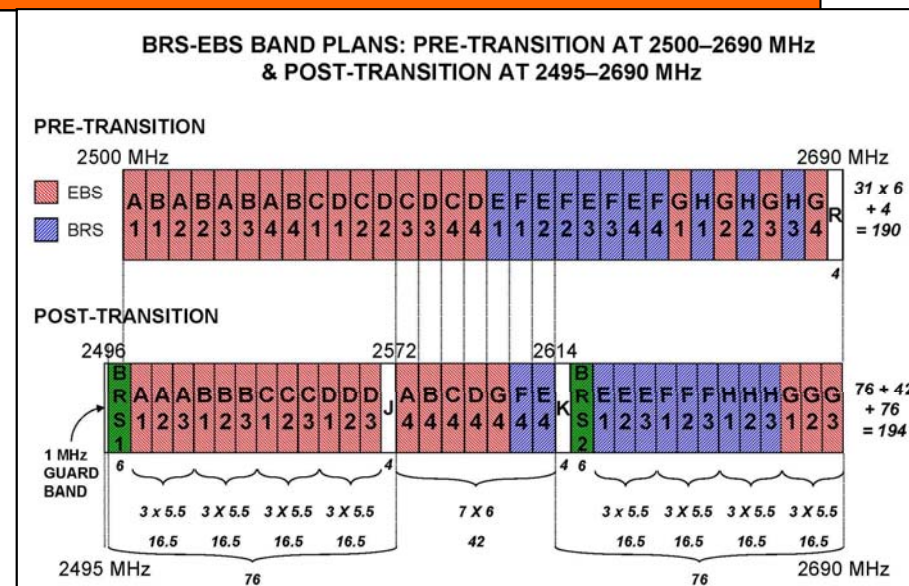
BRS-EBS BAND PLANS: PRE-TRANSITION AT 2500–2690 MHz
& POST-TRANSITION AT 2495–2690 MHz

PRE-TRANSITION

2500 MHz

2690 MHz

EBS

BRS

| A1 | B1 | A2 | B2 | A3 | B3 | A4 | B4 | C1 | D1 | C2 | D2 | C3 | D3 | C4 | D4 | E1 | F1 | E2 | F2 | E3 | F3 | E4 | F4 | G1 | H1 | G2 | H2 | G3 | H3 | G4 | R |
|---|---|---|---|---|---|---|---|---|---|---|---|---|---|---|---|---|---|---|---|---|---|---|---|---|---|---|---|---|---|---|---|

4

$31 \times 6$
$+ 4$
$= 190$

POST-TRANSITION

2496

2572

2614

| BRS1 | A1 | A2 | A3 | B1 | B2 | B3 | C1 | C2 | C3 | D1 | D2 | D3 | J | A4 | B4 | C4 | D4 | G4 | F4 | E4 | K | BRS2 | E1 | E2 | E3 | F1 | F2 | F3 | H1 | H2 | H3 | G1 | G2 | G3 |
|---|---|---|---|---|---|---|---|---|---|---|---|---|---|---|---|---|---|---|---|---|---|---|---|---|---|---|---|---|---|---|---|---|---|---|

$76 + 42$
$+ 76$
$= 194$

1 MHz
GUARD
BAND

6

4

4 6

3 x 5.5 3 X 5.5 3 X 5.5 3 X 5.5

16.5 16.5 16.5 16.5

7 X 6

42

3 x 5.5 3 X 5.5 3 X 5.5 3 X 5.5

16.5 16.5 16.5 16.5

2495 MHz

76

76

2690 MHz